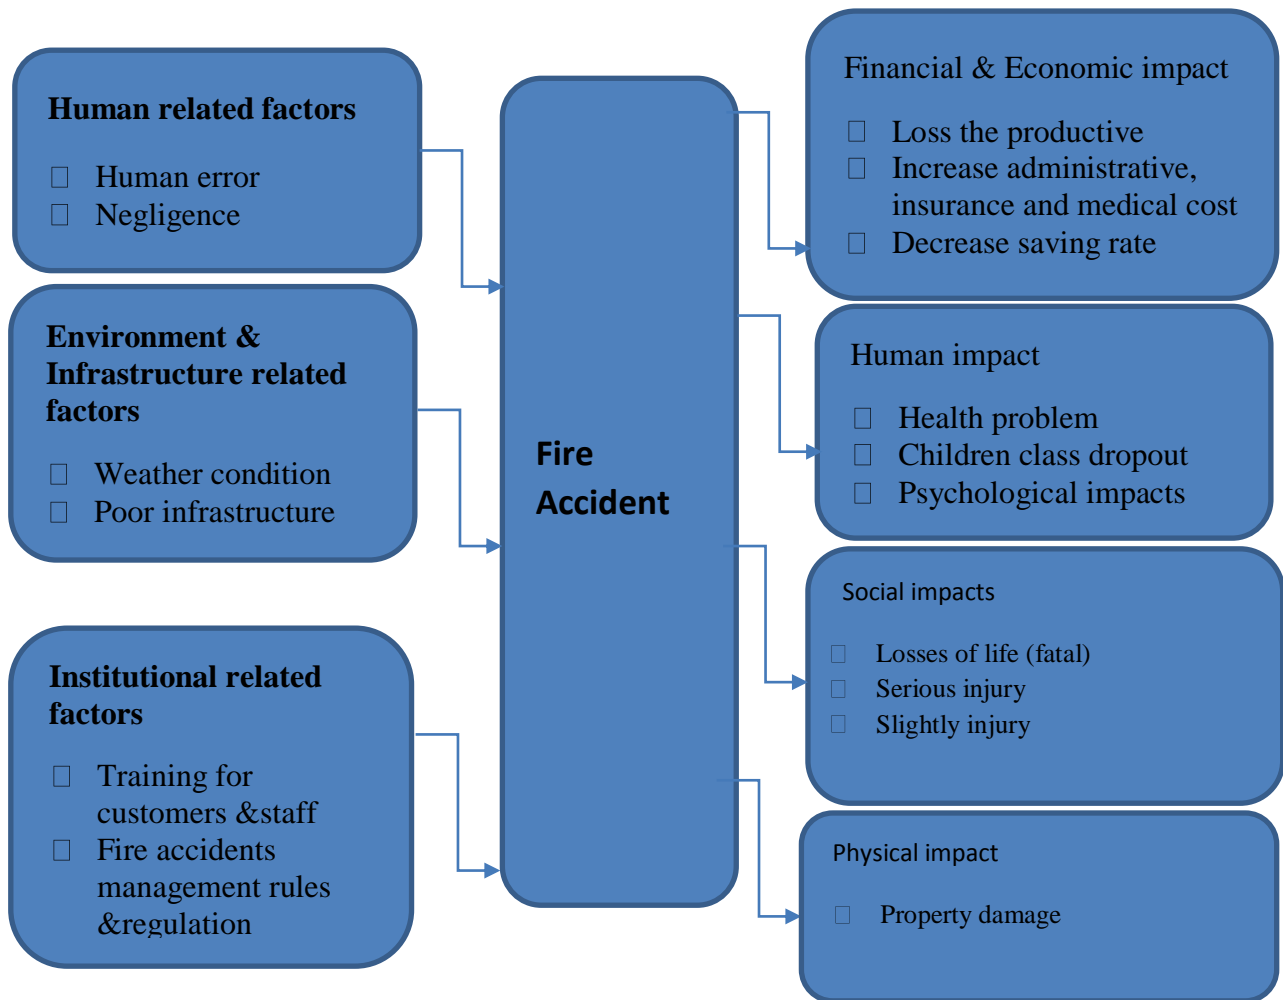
Human related factors

Human error
Negligence

Environment & Infrastructure related factors

Weather condition
Poor infrastructure

Institutional related factors

Training for customers &staff
Fire accidents management rules &regulation

Fire Accident

Financial & Economic impact

Loss the productive
Increase administrative, insurance and medical cost
Decrease saving rate

Human impact

Health problem
Children class dropout
Psychological impacts

Social impacts

Losses of life (fatal)
Serious injury
Slightly injury

Physical impact

Property damage